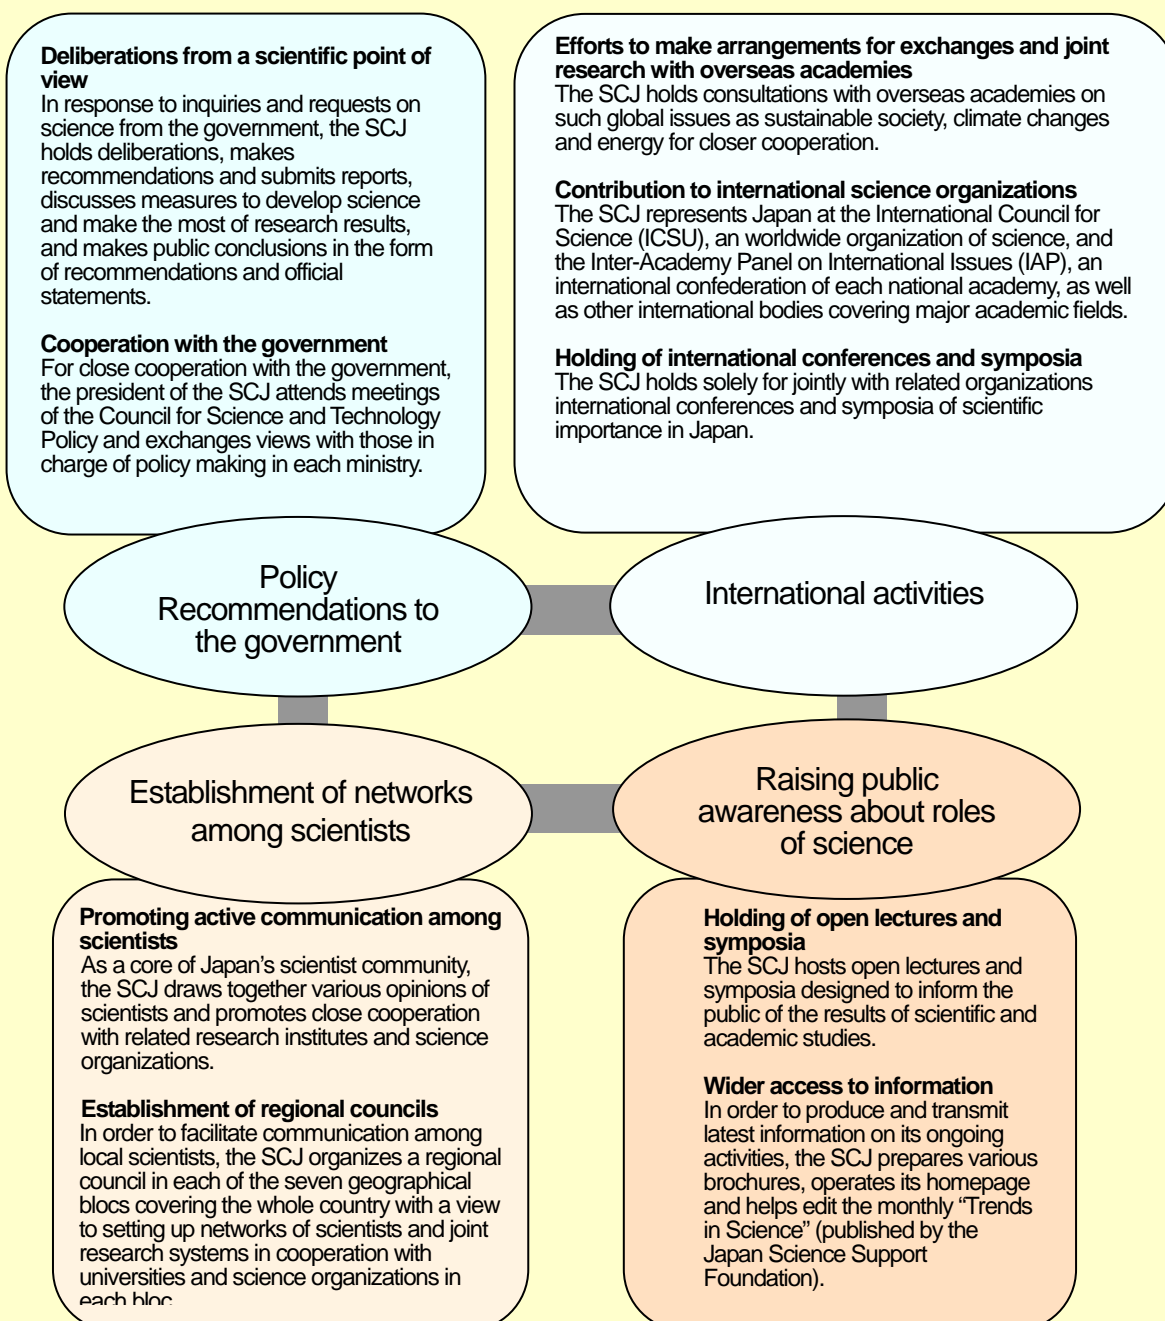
**Deliberations from a scientific point of view**
In response to inquiries and requests on science from the government, the SCJ holds deliberations, makes recommendations and submits reports, discusses measures to develop science and make the most of research results, and makes public conclusions in the form of recommendations and official statements.

**Cooperation with the government**
For close cooperation with the government, the president of the SCJ attends meetings of the Council for Science and Technology Policy and exchanges views with those in charge of policy making in each ministry.

**Efforts to make arrangements for exchanges and joint research with overseas academies**
The SCJ holds consultations with overseas academies on such global issues as sustainable society, climate changes and energy for closer cooperation.

**Contribution to international science organizations**
The SCJ represents Japan at the International Council for Science (ICSU), an worldwide organization of science, and the Inter-Academy Panel on International Issues (IAP), an international confederation of each national academy, as well as other international bodies covering major academic fields.

**Holding of international conferences and symposia**
The SCJ holds solely for jointly with related organizations international conferences and symposia of scientific importance in Japan.

Policy Recommendations to the government

International activities

Establishment of networks among scientists

Raising public awareness about roles of science

**Promoting active communication among scientists**
As a core of Japan's scientist community, the SCJ draws together various opinions of scientists and promotes close cooperation with related research institutes and science organizations.

**Establishment of regional councils**
In order to facilitate communication among local scientists, the SCJ organizes a regional council in each of the seven geographical blocs covering the whole country with a view to setting up networks of scientists and joint research systems in cooperation with universities and science organizations in each bloc.

**Holding of open lectures and symposia**
The SCJ hosts open lectures and symposia designed to inform the public of the results of scientific and academic studies.

**Wider access to information**
In order to produce and transmit latest information on its ongoing activities, the SCJ prepares various brochures, operates its homepage and helps edit the monthly "Trends in Science" (published by the Japan Science Support Foundation).